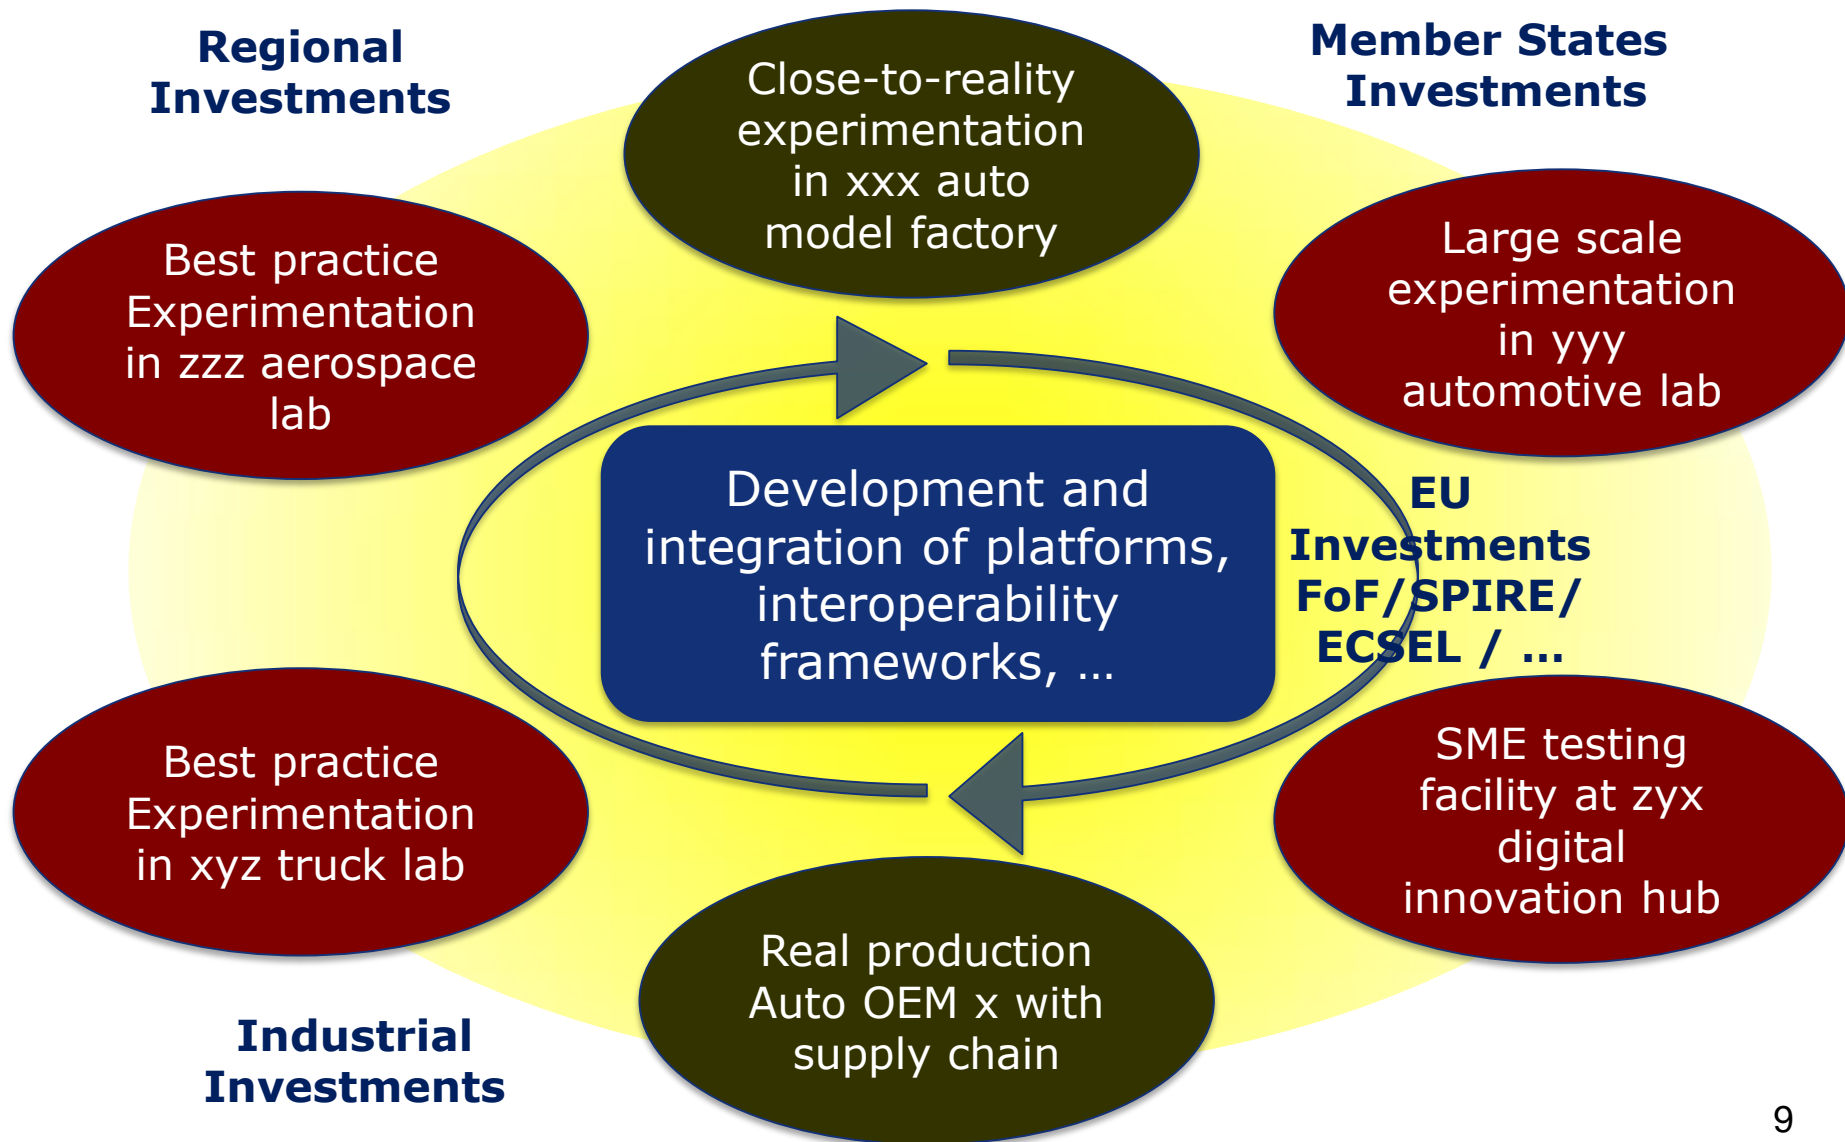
Regional Investments

Close-to-reality experimentation in xxx auto model factory

Member States Investments

Best practice Experimentation in zzz aerospace lab

Large scale experimentation in yyy automotive lab

Development and integration of platforms, interoperability frameworks, …

EU Investments FoF/SPIRE/ ECSEL / …

Best practice Experimentation in xyz truck lab

SME testing facility at zyx digital innovation hub

Real production Auto OEM x with supply chain

Industrial Investments

9